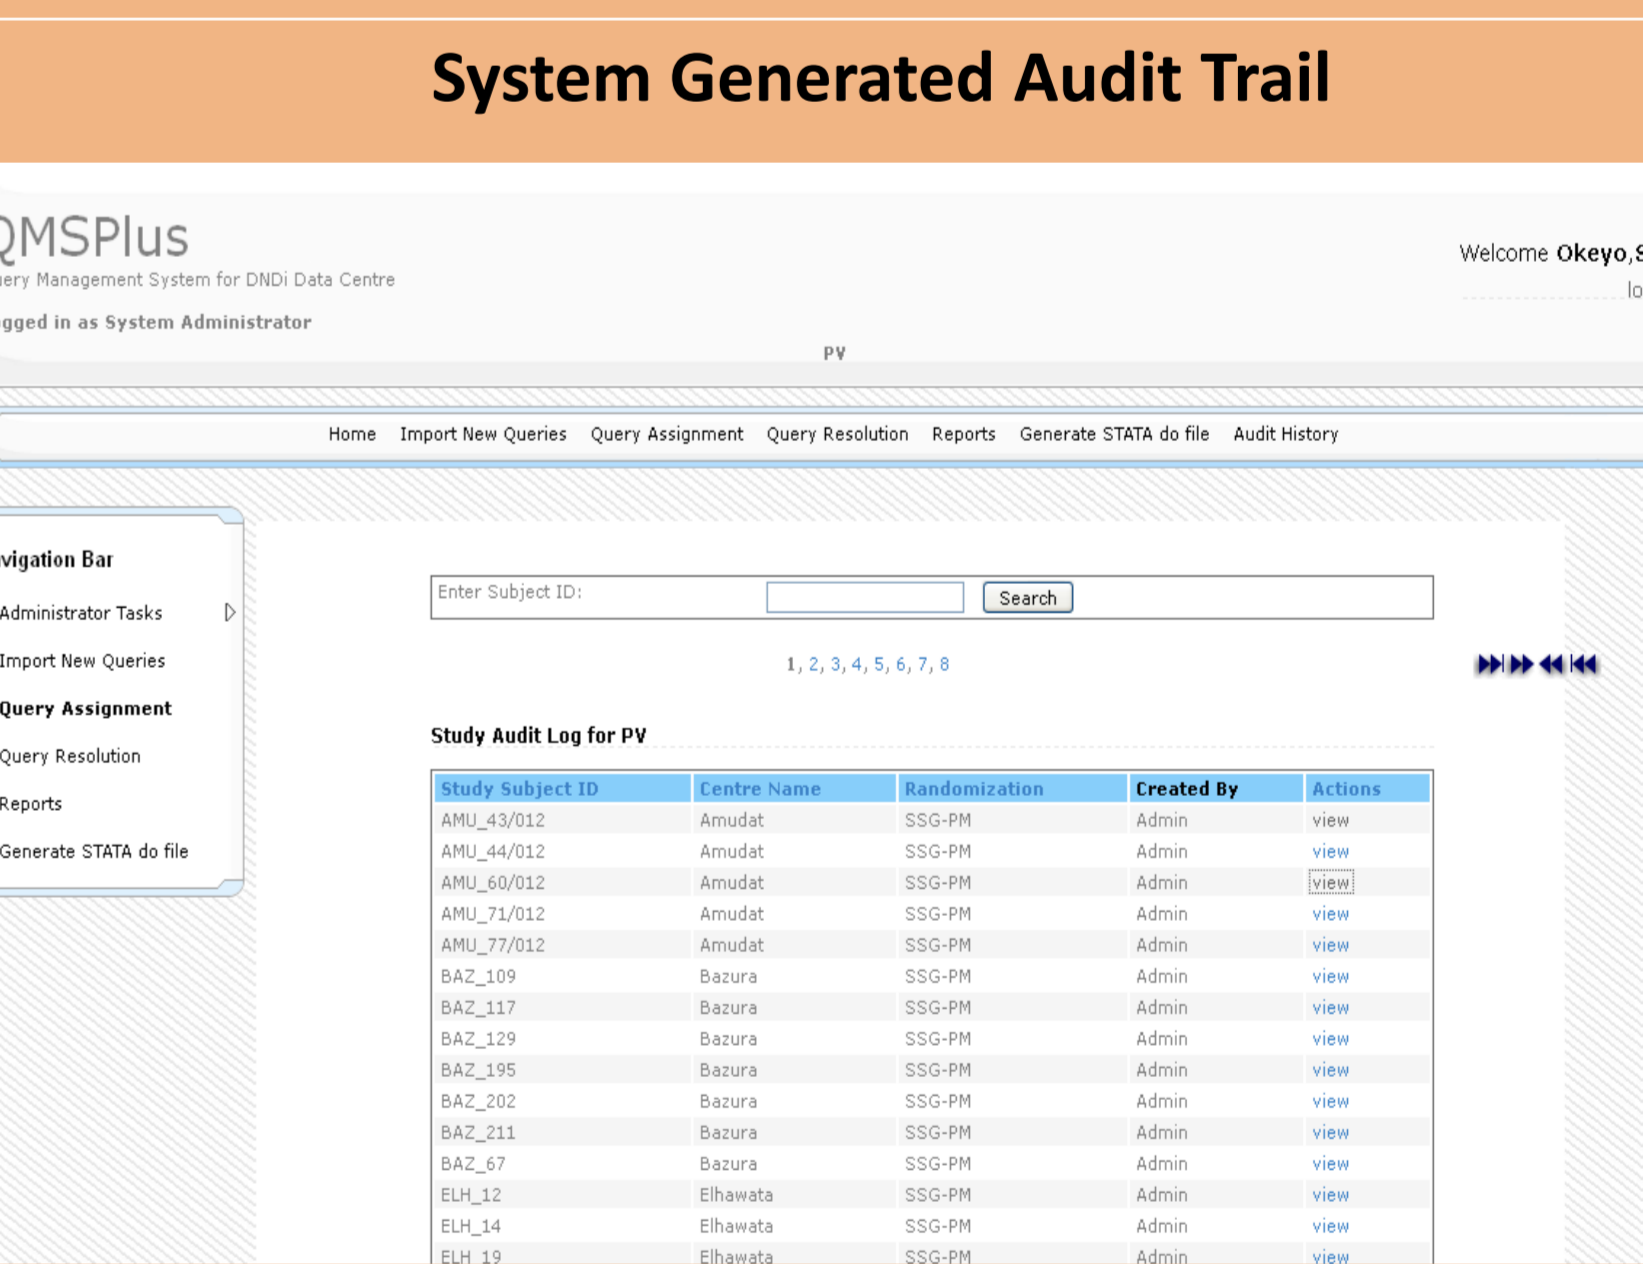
System Generated Audit Trail

QMSPlus
uery Management System for DNDi Data Centre
gged in as System Administrator

Welcome Okeyo,S
lo

PV

Home Import New Queries Query Assignment Query Resolution Reports Generate STATA do file Audit History

vigation Bar
Administrator Tasks
Import New Queries
Query Assignment
Query Resolution
Reports
Generate STATA do file

Enter Subject ID: Search

1, 2, 3, 4, 5, 6, 7, 8

Study Audit Log for PV

| Study Subject ID | Centre Name | Randomization | Created By | Actions |
|---|---|---|---|---|
| AMU_43/012 | Amudat | SSG-PM | Admin | view |
| AMU_44/012 | Amudat | SSG-PM | Admin | view |
| AMU_60/012 | Amudat | SSG-PM | Admin | view |
| AMU_71/012 | Amudat | SSG-PM | Admin | view |
| AMU_77/012 | Amudat | SSG-PM | Admin | view |
| BAZ_109 | Bazura | SSG-PM | Admin | view |
| BAZ_117 | Bazura | SSG-PM | Admin | view |
| BAZ_129 | Bazura | SSG-PM | Admin | view |
| BAZ_195 | Bazura | SSG-PM | Admin | view |
| BAZ_202 | Bazura | SSG-PM | Admin | view |
| BAZ_211 | Bazura | SSG-PM | Admin | view |
| BAZ_67 | Bazura | SSG-PM | Admin | view |
| ELH_12 | Elhawata | SSG-PM | Admin | view |
| ELH_14 | Elhawata | SSG-PM | Admin | view |
| ELH_19 | Elhawata | SSG-PM | Admin | view |